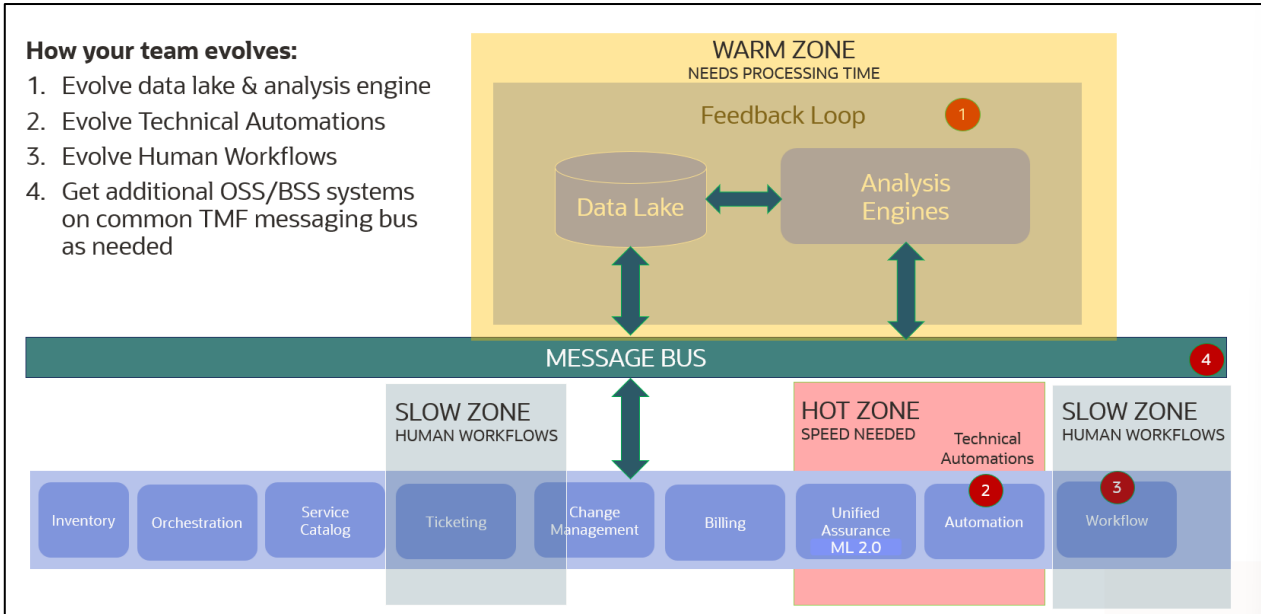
How your team evolves:

1. Evolve data lake & analysis engine
2. Evolve Technical Automations
3. Evolve Human Workflows
4. Get additional OSS/BSS systems on common TMF messaging bus as needed

WARM ZONE
NEEDS PROCESSING TIME

Feedback Loop
1

Data Lake

Analysis Engines

MESSAGE BUS
4

SLOW ZONE
HUMAN WORKFLOWS

HOT ZONE
SPEED NEEDED

Technical Automations

SLOW ZONE
HUMAN WORKFLOWS

Inventory

Orchestration

Service Catalog

Ticketing

Change Management

Billing

Unified Assurance
ML 2.0

2
Automation

3
Workflow